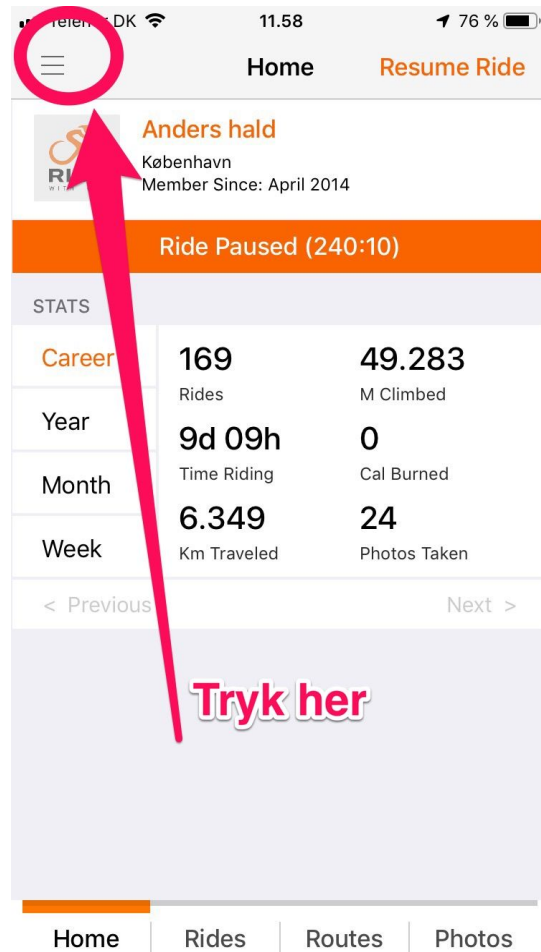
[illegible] DK 11.58 76 %

Home Resume Ride

RI
WI

Anders hald
København
Member Since: April 2014

Ride Paused (240:10)

STATS

Career
Year
Month
Week

169
Rides
49.283
M Climbed
9d 09h
Time Riding
0
Cal Burned
6.349
Km Traveled
24
Photos Taken

< Previous
Next >

Tryk her

Home Rides Routes Photos